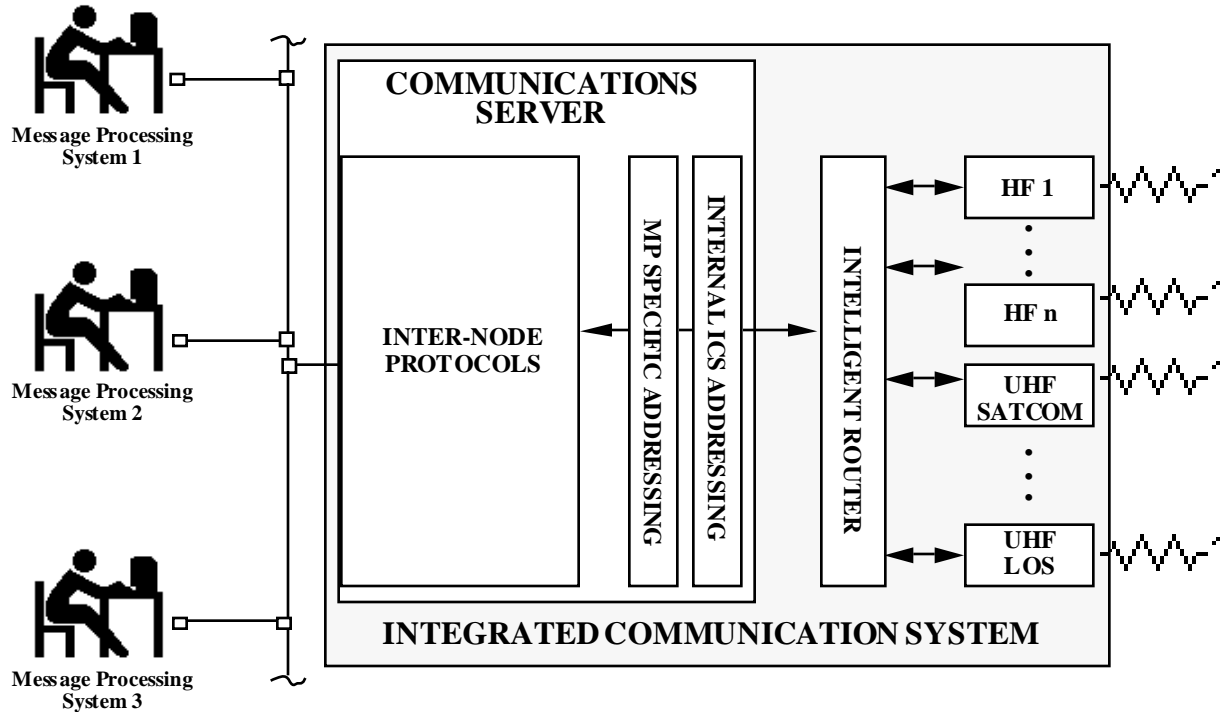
Message Processing System 1

Message Processing System 2

Message Processing System 3

COMMUNICATIONS SERVER

INTER-NODE PROTOCOLS

MP SPECIFIC ADDRESSING

INTERNAL ICS ADDRESSING

INTELLIGENT ROUTER

HF 1

HF n

UHF SATCOM

UHF LOS

INTEGRATED COMMUNICATION SYSTEM